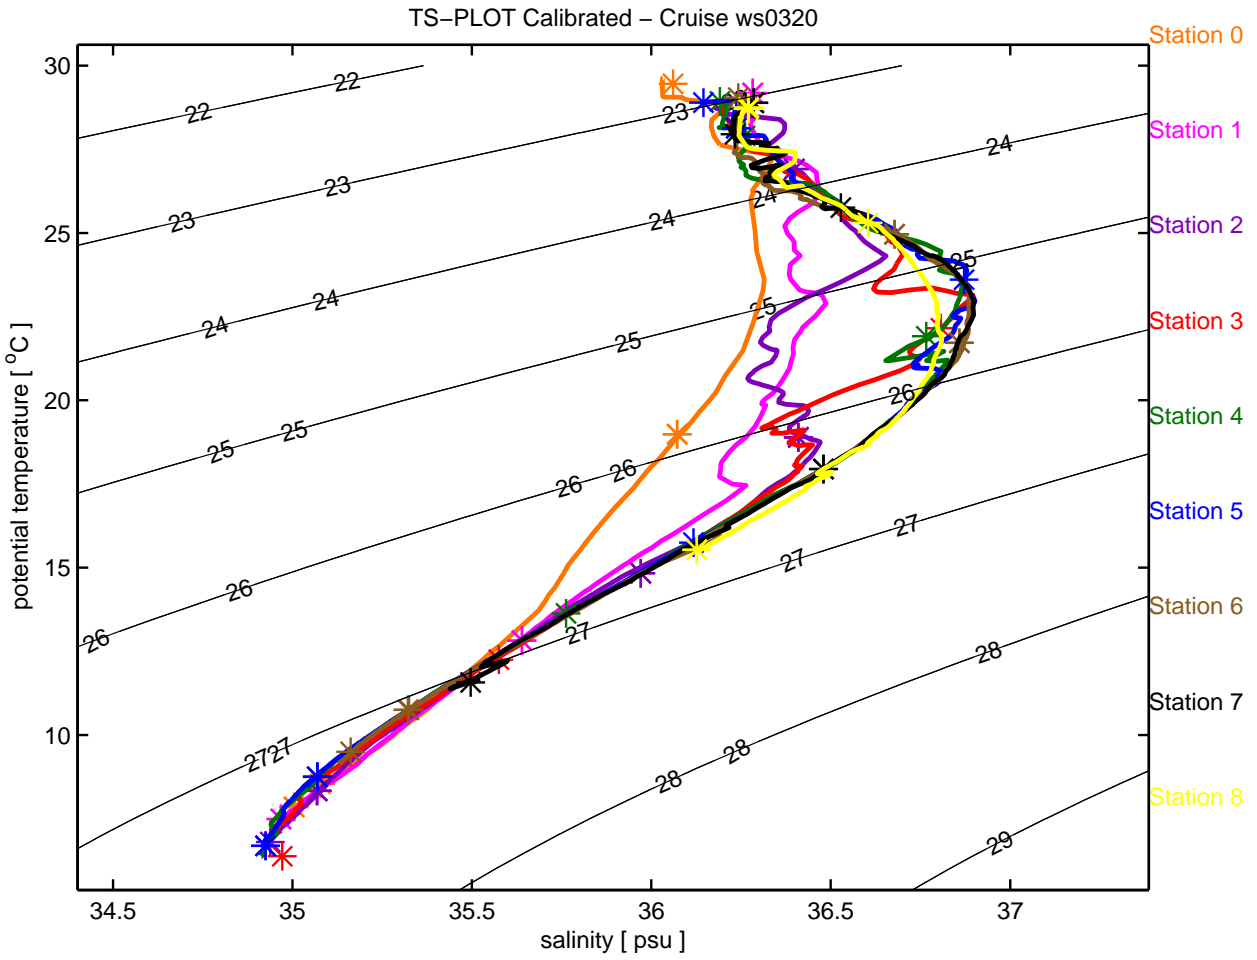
TS−PLOT Calibrated − Cruise ws0320

Station 0
Station 1
Station 2
Station 3
Station 4
Station 5
Station 6
Station 7
Station 8

potential temperature [ $^{o}$C ]

salinity [ psu ]

30
25
20
15
10

34.5
35
35.5
36
36.5
37

22
22
23
23
23
24
24
24
24
24
25
25
25
25
25
26
26
26
26
26
27
27
27
27
27
28
28
28
29